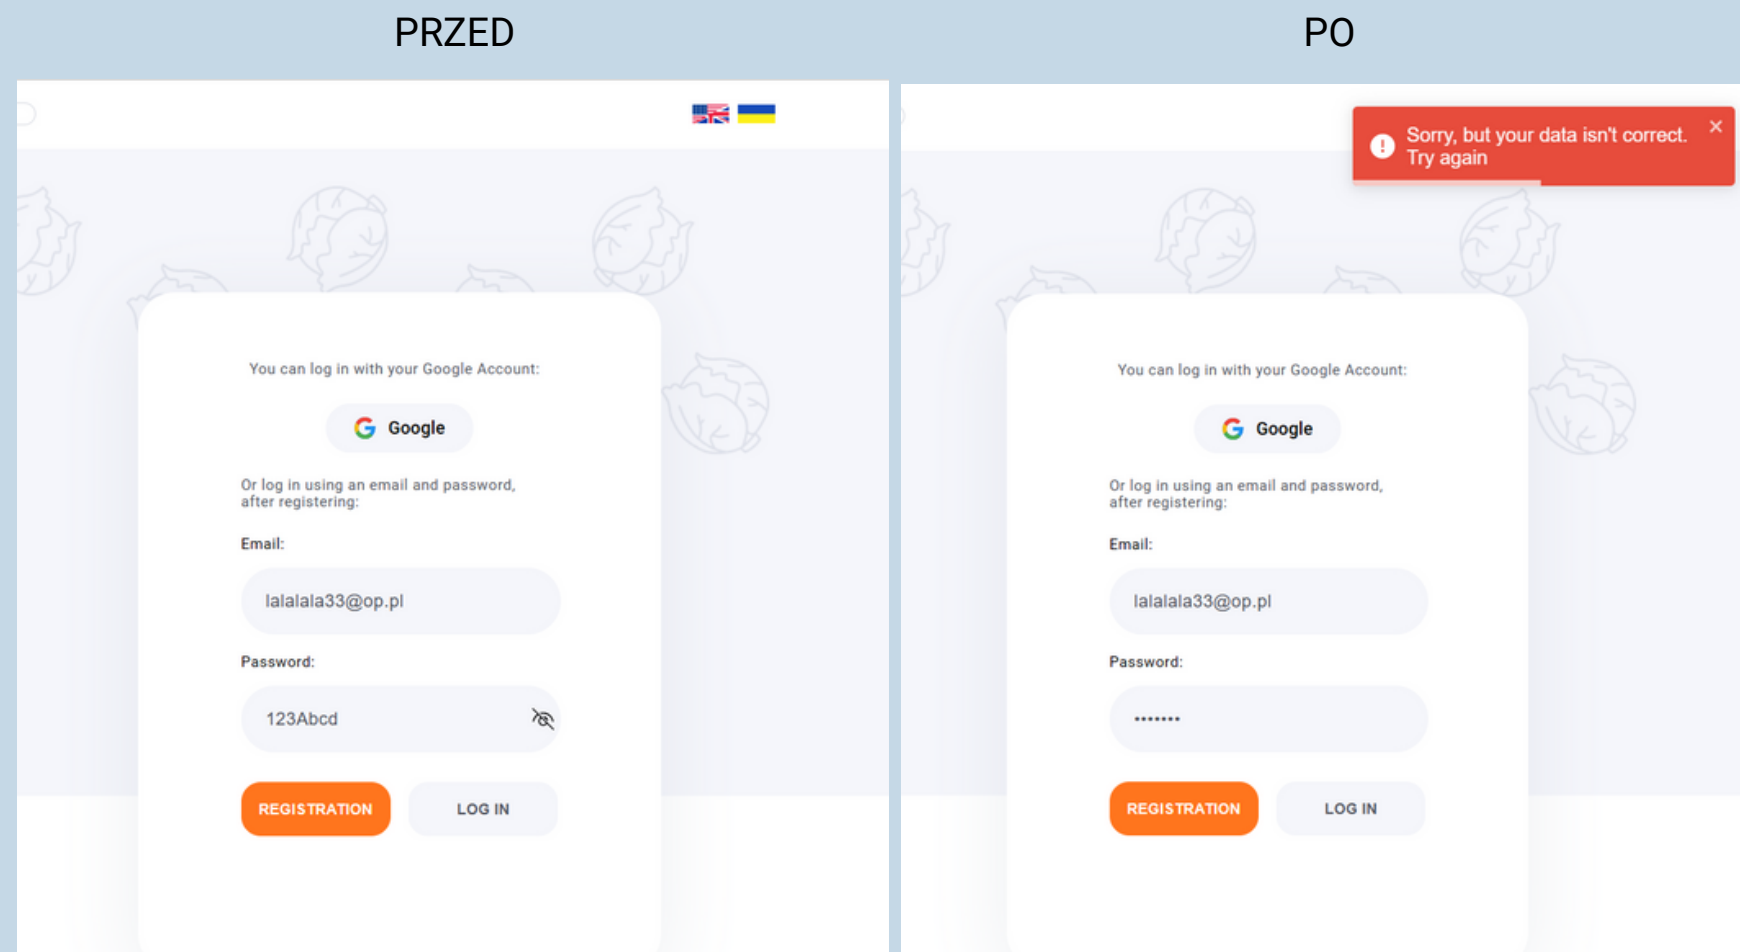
PRZED

You can log in with your Google Account:

Google

Or log in using an email and password, after registering:

Email:

lalalala33@op.pl

Password:

123Abcd

REGISTRATION

LOG IN

PO

Sorry, but your data isn't correct. Try again

×

You can log in with your Google Account:

Google

Or log in using an email and password, after registering:

Email:

lalalala33@op.pl

Password:

•••••••

REGISTRATION

LOG IN